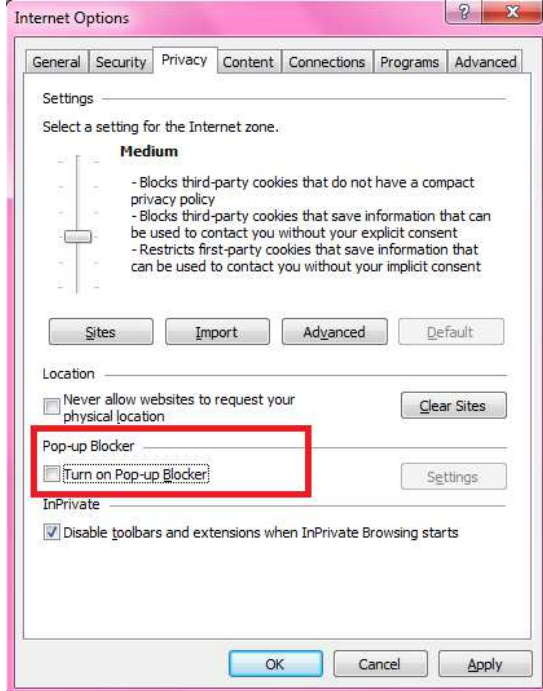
Internet Options

?

X

General | Security | Privacy | Content | Connections | Programs | Advanced

Settings

Select a setting for the Internet zone.

Medium

- Blocks third-party cookies that do not have a compact privacy policy
- Blocks third-party cookies that save information that can be used to contact you without your explicit consent
- Restricts first-party cookies that save information that can be used to contact you without your implicit consent

Sites | Import | Advanced | Default

Location

Never allow websites to request your physical location

Clear Sites

Pop-up Blocker

Turn on Pop-up Blocker

Settings

InPrivate

Disable toolbars and extensions when InPrivate Browsing starts

OK | Cancel | Apply